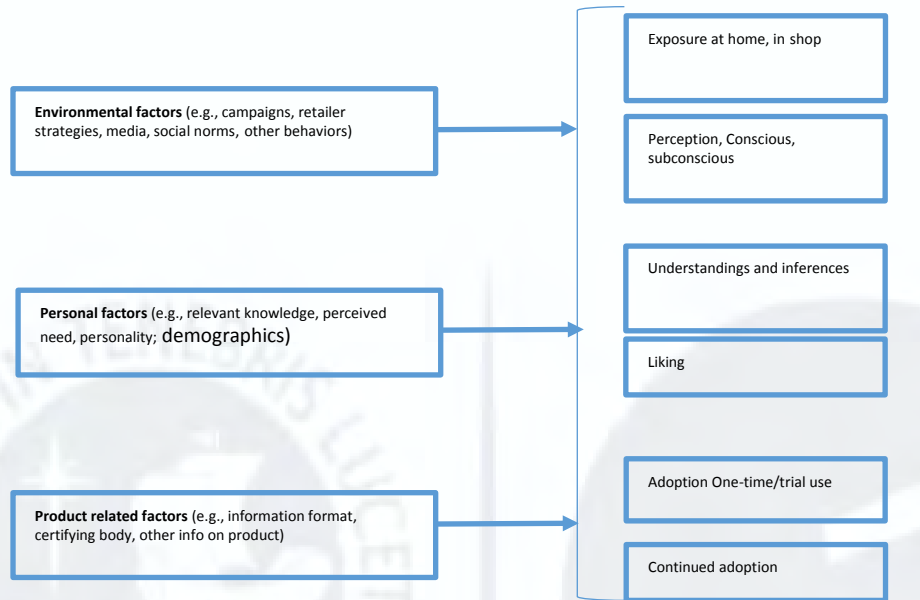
Environmental factors (e.g., campaigns, retailer strategies, media, social norms, other behaviors)

Personal factors (e.g., relevant knowledge, perceived need, personality; demographics)

Product related factors (e.g., information format, certifying body, other info on product)

Exposure at home, in shop

Perception, Conscious, subconscious

Understandings and inferences

Liking

Adoption One-time/trial use

Continued adoption